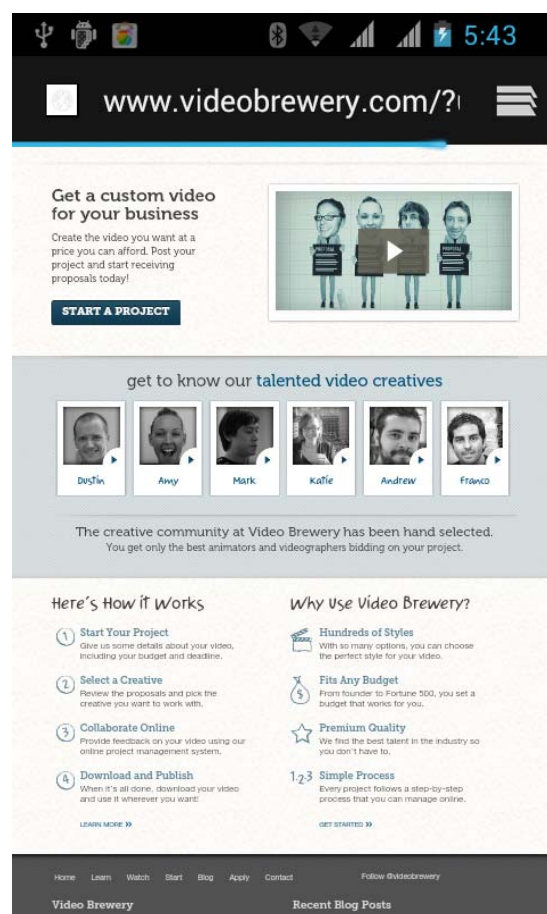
5:43

www.videobrewery.com/?

Get a custom video for your business

Create the video you want at a price you can afford. Post your project and start receiving proposals today!

START A PROJECT

get to know our talented video creatives

Dustin
Amy
Mark
Katie
Andrew
Franco

The creative community at Video Brewery has been hand selected.
You get only the best animators and videographers bidding on your project.

Here's How it Works

1 Start Your Project
Give us some details about your video, including your budget and deadline.

2 Select a Creative
Review the proposals and pick the creative you want to work with.

3 Collaborate Online
Provide feedback on your video using our online project management system.

4 Download and Publish
When it's all done, download your video and use it wherever you want!

LEARN MORE »

Why Use Video Brewery?

Hundreds of Styles
With so many options, you can choose the perfect style for your video.

Fits Any Budget
From founder to Fortune 500, you set a budget that works for you.

Premium Quality
We find the best talent in the industry so you don't have to.

1-2-3 Simple Process
Every project follows a step-by-step process that you can manage online.

GET STARTED »

Home Learn Watch Start Blog Apply Contact

Follow @videobrewery

Video Brewery

Recent Blog Posts